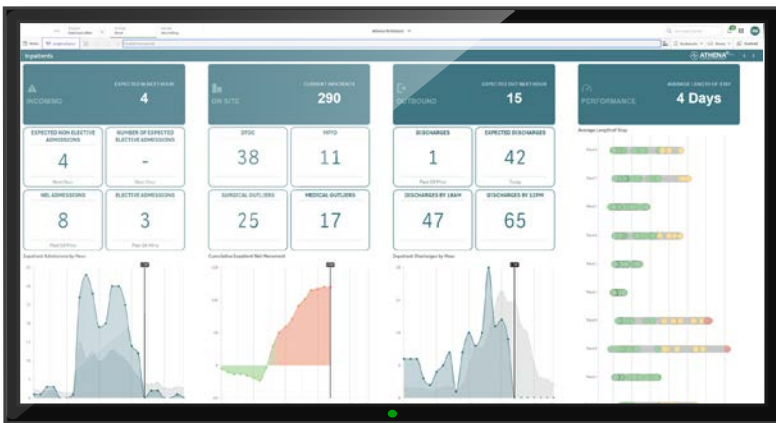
Inpatients

ATHENA

INCOMING

EXPECTED IN NEXT HOUR

4

ON SITE

CURRENT INPATIENTS

290

OUTBOUND

EXPECTED OUT NEXT HOUR

15

PERFORMANCE

AVERAGE LENGTH OF STAY

4 Days

EXPECTED NON ELECTIVE ADMISSIONS

4

NUMBER OF EXPECTED ELECTIVE ADMISSIONS

-

DTOC

38

MFFD

11

DISCHARGES

1

EXPECTED DISCHARGES

42

NEL ADMISSIONS

8

ELECTIVE ADMISSIONS

3

SURGICAL OUTLIERS

25

MEDICAL OUTLIERS

17

DISCHARGES BY 10AM

47

DISCHARGES BY 12PM

65

Average Length of Stay

Inpatient Admissions by Hour

Cumulative Inpatient Net Movement

Inpatient Discharges by Hour